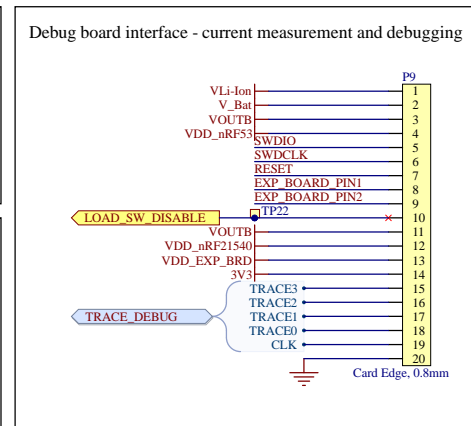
Debug board interface - current measurement and debugging

P9

VLi-Ion 1
V_Bat 2
VOUTB 3
VDD_nRF53 4
SWDIO 5
SWDCLK 6
RESET 7
EXP_BOARD_PIN1 8
EXP_BOARD_PIN2 9
LOAD_SW_DISABLE
TP22
10
VOUTB 11
VDD_nRF21540 12
VDD_EXP_BRD 13
3V3 14
TRACE_DEBUG
TRACE3 15
TRACE2 16
TRACE1 17
TRACE0 18
CLK 19
20
Card Edge, 0.8mm